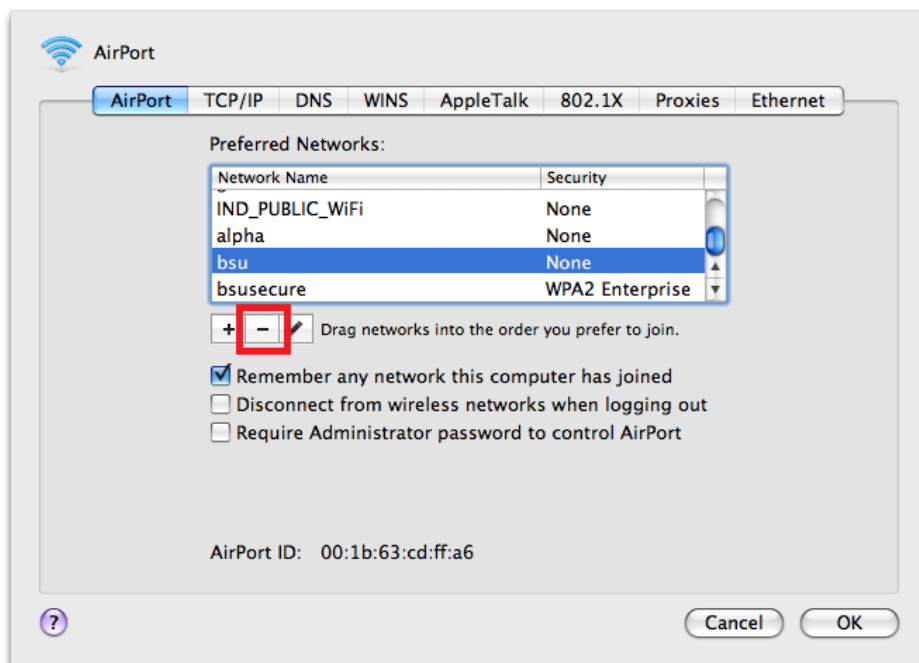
AirPort

AirPort | TCP/IP | DNS | WINS | AppleTalk | 802.1X | Proxies | Ethernet

Preferred Networks:

| Network Name | Security |
|---|---|
| IND_PUBLIC_WiFi | None |
| alpha | None |
| bsu | None |
| bsusecure | WPA2 Enterprise |

+ − Drag networks into the order you prefer to join.

Remember any network this computer has joined
Disconnect from wireless networks when logging out
Require Administrator password to control AirPort

AirPort ID: 00:1b:63:cd:ff:a6

?

Cancel OK